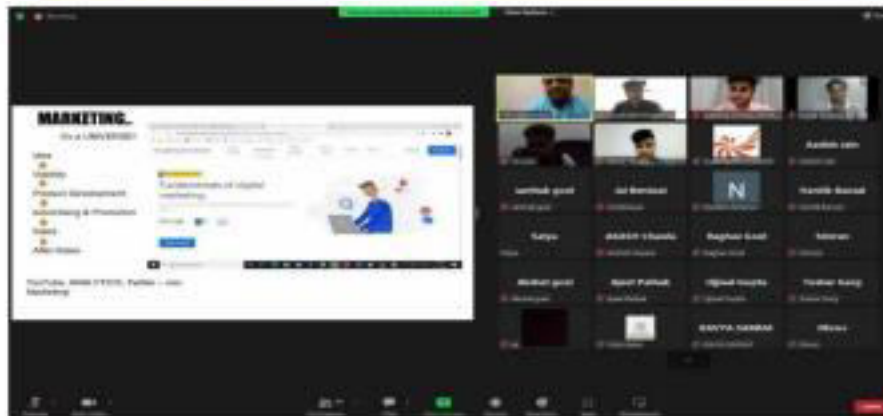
MARKETING..

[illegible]

Idea
Usability
Product Development
Advertising & Promotion
Sales
After-Sales

Fundamentals of digital marketing

YouTube, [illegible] Twitter – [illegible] Marketing

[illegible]

Aashish Jain

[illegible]

N

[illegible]

Satya

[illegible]

Raghav Goel

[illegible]

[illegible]

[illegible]

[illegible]

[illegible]

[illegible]

KAVYA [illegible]

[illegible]